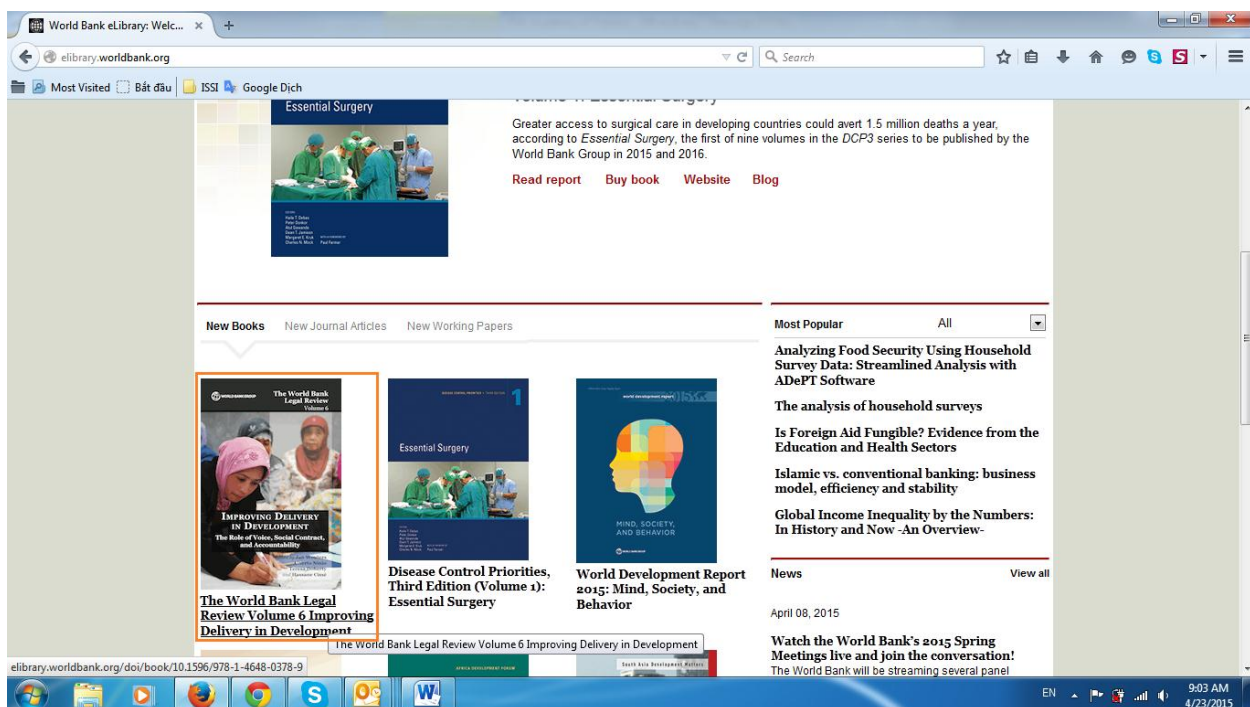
World Bank eLibrary: Welc... ×

elibrary.worldbank.org

Search

Most Visited  Bắt đầu  ISSI  Google Dịch

Essential Surgery

Greater access to surgical care in developing countries could avert 1.5 million deaths a year, according to *Essential Surgery*, the first of nine volumes in the *DCP3* series to be published by the World Bank Group in 2015 and 2016.

Read report   Buy book   Website   Blog

New Books   New Journal Articles   New Working Papers

Most Popular   All

Analyzing Food Security Using Household Survey Data: Streamlined Analysis with ADePT Software

The analysis of household surveys

Is Foreign Aid Fungible? Evidence from the Education and Health Sectors

Islamic vs. conventional banking: business model, efficiency and stability

Global Income Inequality by the Numbers: In History and Now -An Overview-

WORLD BANK GROUP   The World Bank Legal Review Volume 6

IMPROVING DELIVERY IN DEVELOPMENT

The Role of Voice, Social Contract, and Accountability

Essential Surgery

1

MIND, SOCIETY, AND BEHAVIOR

The World Bank Legal Review Volume 6 Improving Delivery in Development

Disease Control Priorities, Third Edition (Volume 1): Essential Surgery

World Development Report 2015: Mind, Society, and Behavior

News   View all

April 08, 2015

The World Bank Legal Review Volume 6 Improving Delivery in Development

Watch the World Bank's 2015 Spring Meetings live and join the conversation!

The World Bank will be streaming several panel

elibrary.worldbank.org/doi/book/10.1596/978-1-4648-0378-9

EN   9:03 AM   4/23/2015